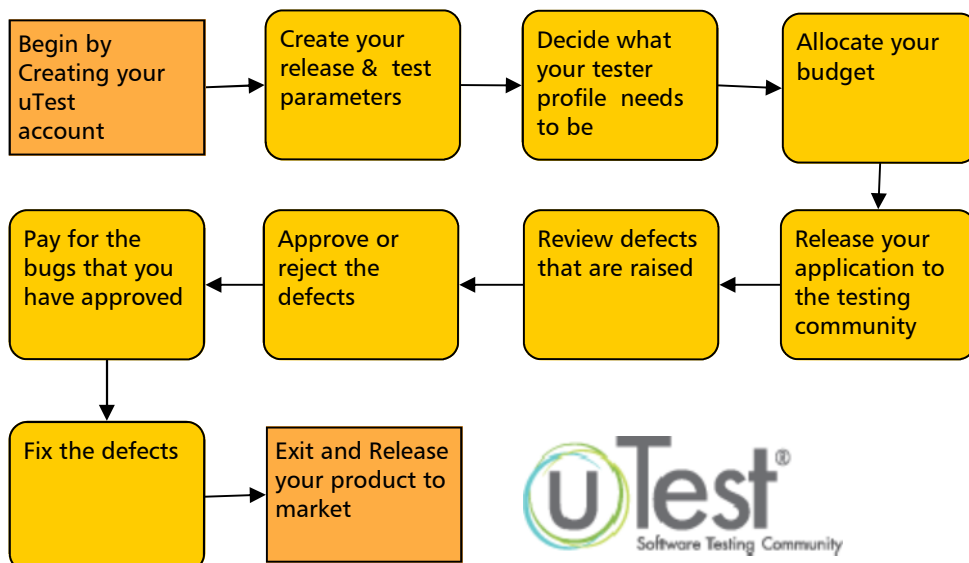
Begin by Creating your uTest account

Create your release & test parameters

Decide what your tester profile needs to be

Allocate your budget

Release your application to the testing community

Review defects that are raised

Approve or reject the defects

Pay for the bugs that you have approved

Fix the defects

Exit and Release your product to market

uTest®
Software Testing Community